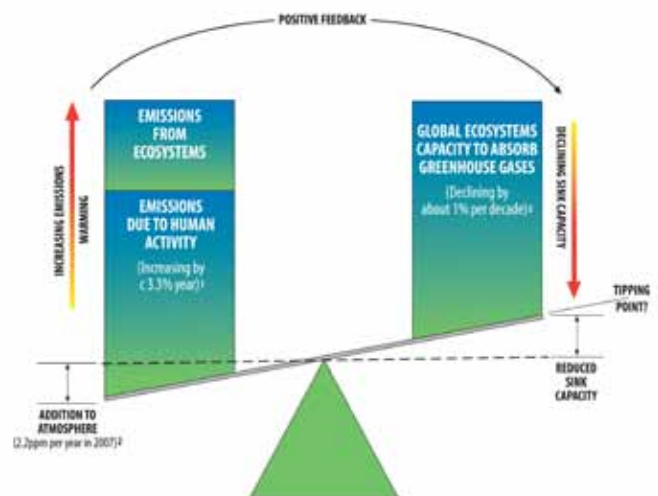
POSITIVE FEEDBACK

INCREASING EMISSIONS
WARMING

EMISSIONS FROM ECOSYSTEMS

EMISSIONS DUE TO HUMAN ACTIVITY

(Increasing by c 3.3% year)¹

GLOBAL ECOSYSTEMS CAPACITY TO ABSORB GREENHOUSE GASES

(Declining by about 1% per decade)¹

DECLINING SINK CAPACITY

TIPPING POINT?

REDUCED SINK CAPACITY

ADDITION TO ATMOSPHERE
(2.2ppm per year in 2007)²